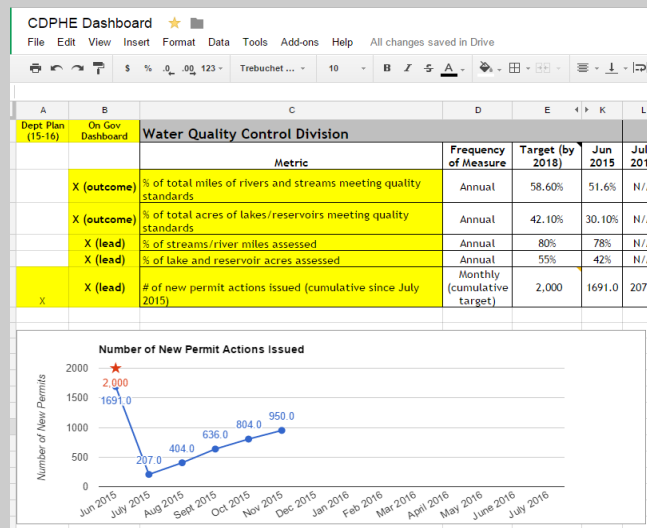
CDPHE Dashboard

File Edit View Insert Format Data Tools Add-ons Help All changes saved in Drive

$ % .0 .00 123 Trebuchet ... 10 B I S A

| A | B | C | D | E | K | L |
|---|---|---|---|---|---|---|
| Dept Plan (15-16) | On Gov Dashboard | Water Quality Control Division | | | | |
| | | Metric | Frequency of Measure | Target (by 2018) | Jun 2015 | Jul 201 |
| | X (outcome) | % of total miles of rivers and streams meeting quality standards | Annual | 58.60% | 51.6% | N/ |
| | X (outcome) | % of total acres of lakes/reservoirs meeting quality standards | Annual | 42.10% | 30.10% | N/ |
| | X (lead) | % of streams/river miles assessed | Annual | 80% | 78% | N/ |
| | X (lead) | % of lake and reservoir acres assessed | Annual | 55% | 42% | N/ |
| X | X (lead) | # of new permit actions issued (cumulative since July 2015) | Monthly (cumulative target) | 2,000 | 1691.0 | 207 |

Number of New Permit Actions Issued

Number of New Permits

2000
1500
1000
500
0

2,000
1691.0
207.0
404.0
636.0
804.0
950.0

Jun 2015 July 2015 Aug 2015 Sept 2015 Oct 2015 Nov 2015 Dec 2015 Jan 2016 Feb 2016 Mar 2016 April 2016 May 2016 June 2016 July 2016